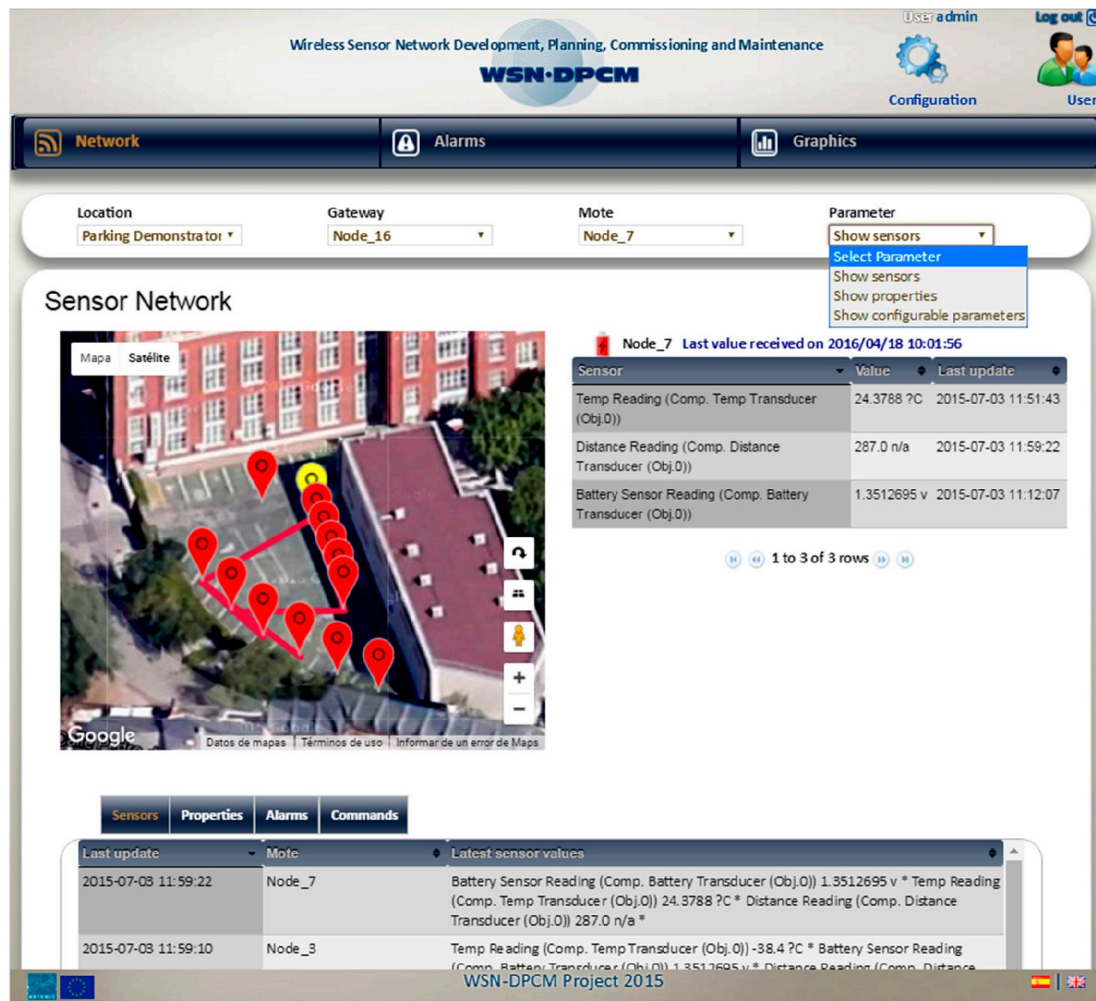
User admin Log out

Wireless Sensor Network Development, Planning, Commissioning and Maintenance

WSN·DPCM

Configuration

User

Network

Alarms

Graphics

Location
Parking Demonstrator

Gateway
Node_16

Mote
Node_7

Parameter
Show sensors

Select Parameter
Show sensors
Show properties
Show configurable parameters

Sensor Network

Mapa Satélite

Google Datos de mapas Términos de uso Informar de un error de Maps

Node_7 Last value received on 2016/04/18 10:01:56

| Sensor | Value | Last update |
|---|---|---|
| Temp Reading (Comp. Temp Transducer (Obj.0)) | 24.3788 ?C | 2015-07-03 11:51:43 |
| Distance Reading (Comp. Distance Transducer (Obj.0)) | 287.0 n/a | 2015-07-03 11:59:22 |
| Battery Sensor Reading (Comp. Battery Transducer (Obj.0)) | 1.3512695 v | 2015-07-03 11:12:07 |

1 to 3 of 3 rows

Sensors Properties Alarms Commands

| Last update | Mote | Latest sensor values |
|---|---|---|
| 2015-07-03 11:59:22 | Node_7 | Battery Sensor Reading (Comp. Battery Transducer (Obj.0)) 1.3512695 v * Temp Reading (Comp. Temp Transducer (Obj.0)) 24.3788 ?C * Distance Reading (Comp. Distance Transducer (Obj.0)) 287.0 n/a * |
| 2015-07-03 11:59:10 | Node_3 | Temp Reading (Comp. Temp Transducer (Obj.0)) -38.4 ?C * Battery Sensor Reading (Comp. Battery Transducer (Obj.0)) 1.3512695 v * Distance Reading (Comp. Distance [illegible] |

WSN-DPCM Project 2015